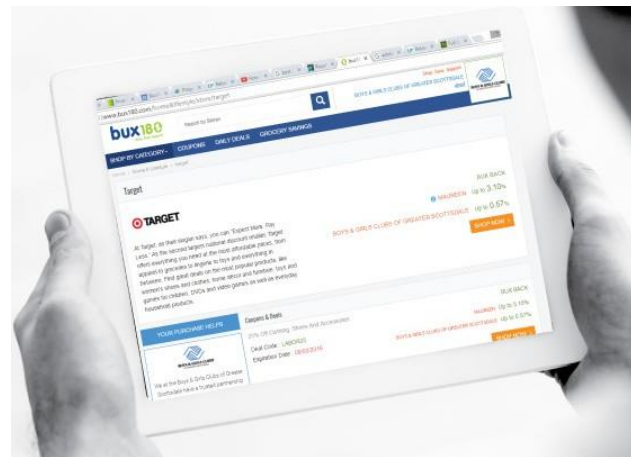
www.bux180.com

bux180

Search by Store

BOYS & GIRLS CLUBS OF GREATER SCOTTSDALE

COUPONS DAILY DEALS GROCERY SAVINGS

SHOP BY CATEGORY

Target

BUX BACK

MAUREEN Up to 3.10%

BOYS & GIRLS CLUBS OF GREATER SCOTTSDALE Up to 0.57%

SHOP NOW

TARGET

At Target, as their slogan says, you can "Expect More. Pay Less." As the second largest national discount retailer, Target offers everything you need at the most affordable prices, from apparel to groceries to lingerie to toys and everything in between. Find great deals on the most popular products, like women's shoes and clothes, home décor and furniture, toys and games for children, DVDs and video games as well as everyday household products.

YOUR PURCHASE HELPS

We at the Boys & Girls Clubs of Greater Scottsdale have a trusted partnership

Coupons & Deals

BUX BACK

20% Off Camping, Sports And Recreation

Deal Code: LABOR20

Expiration Date: 09/03/2016

MAUREEN Up to 3.10%

BOYS & GIRLS CLUBS OF GREATER SCOTTSDALE Up to 0.57%

SHOP NOW